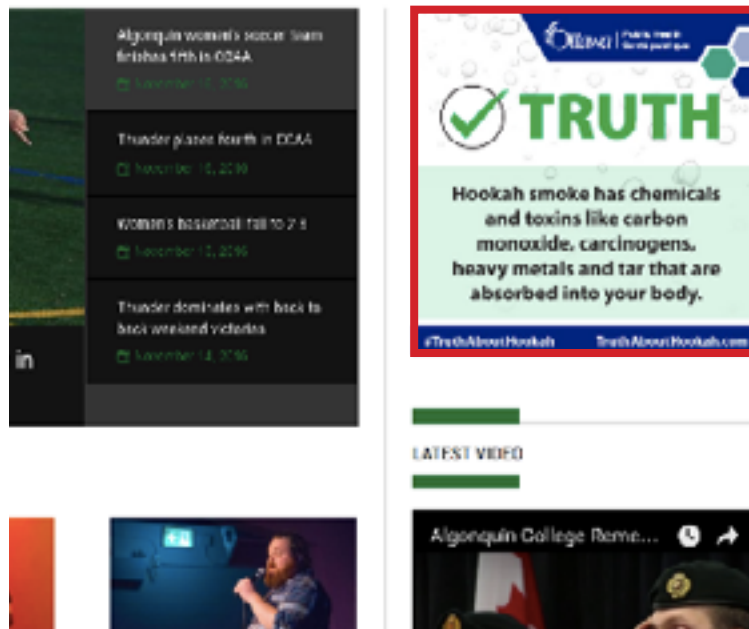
Algonquin women's soccer team finishes fifth in OCAA

November 17, 2016

Thunder places fourth in OCAA

November 16, 2016

Women's basketball fall to 2-5

November 15, 2016

Thunder dominates with back to back weekend victories

November 14, 2016

in

Ottawa | Public Health Santé publique

TRUTH

Hookah smoke has chemicals and toxins like carbon monoxide, carcinogens, heavy metals and tar that are absorbed into your body.

#TruthAboutHookah TruthAboutHookah.com

LATEST VIDEO

Algonquin College Reme...